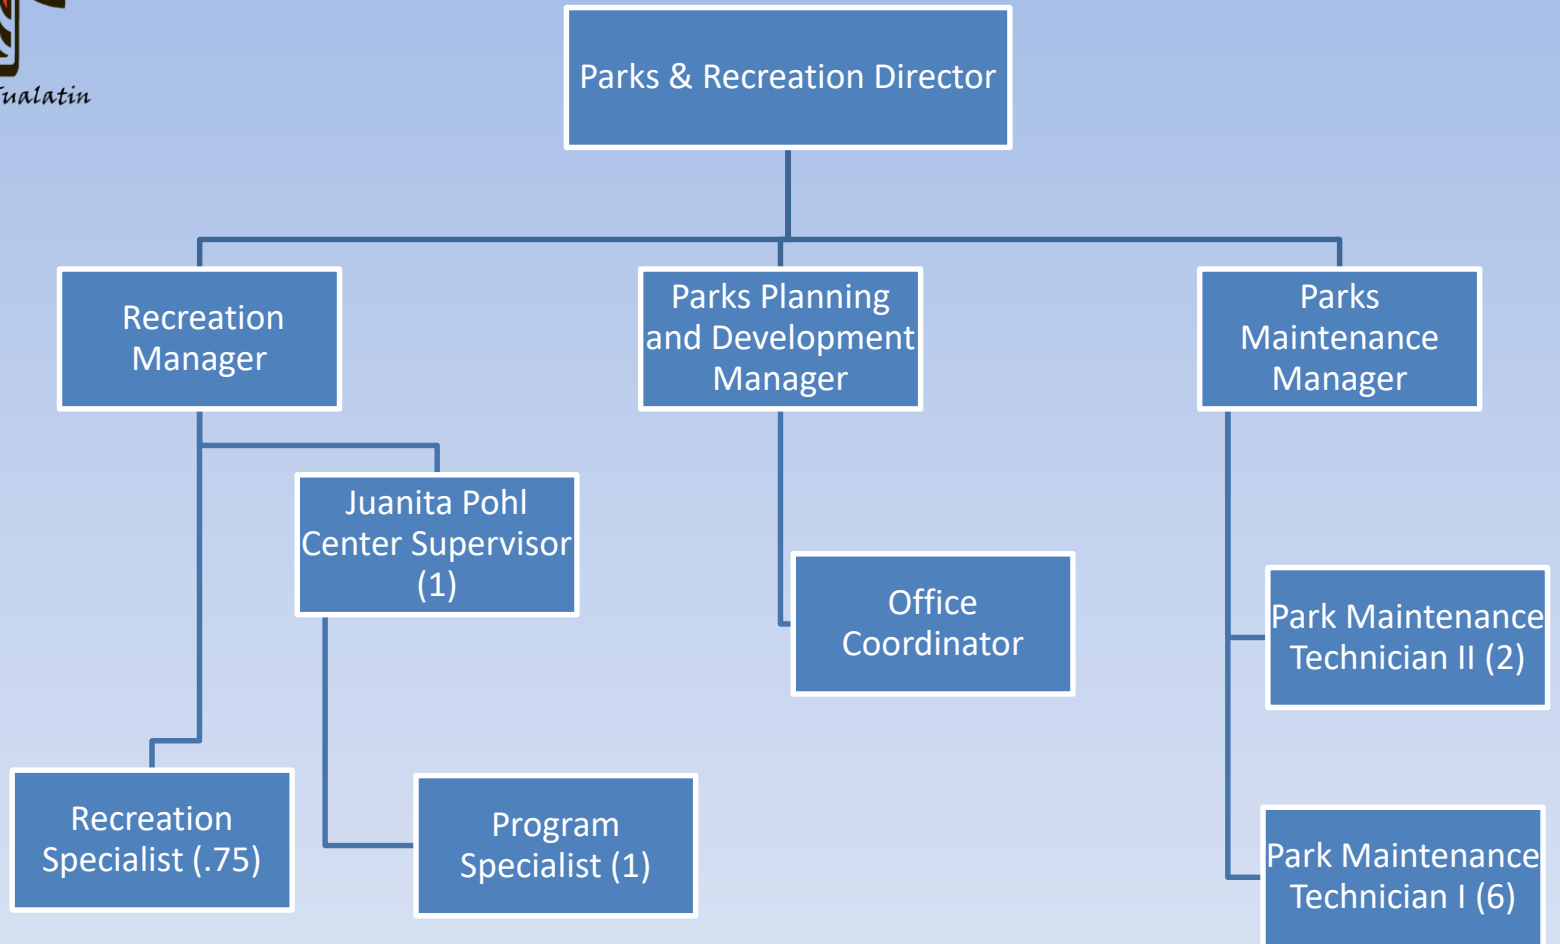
Tualatin

Parks & Recreation Director

Recreation Manager

Parks Planning and Development Manager

Parks Maintenance Manager

Juanita Pohl Center Supervisor (1)

Office Coordinator

Park Maintenance Technician II (2)

Recreation Specialist (.75)

Program Specialist (1)

Park Maintenance Technician I (6)